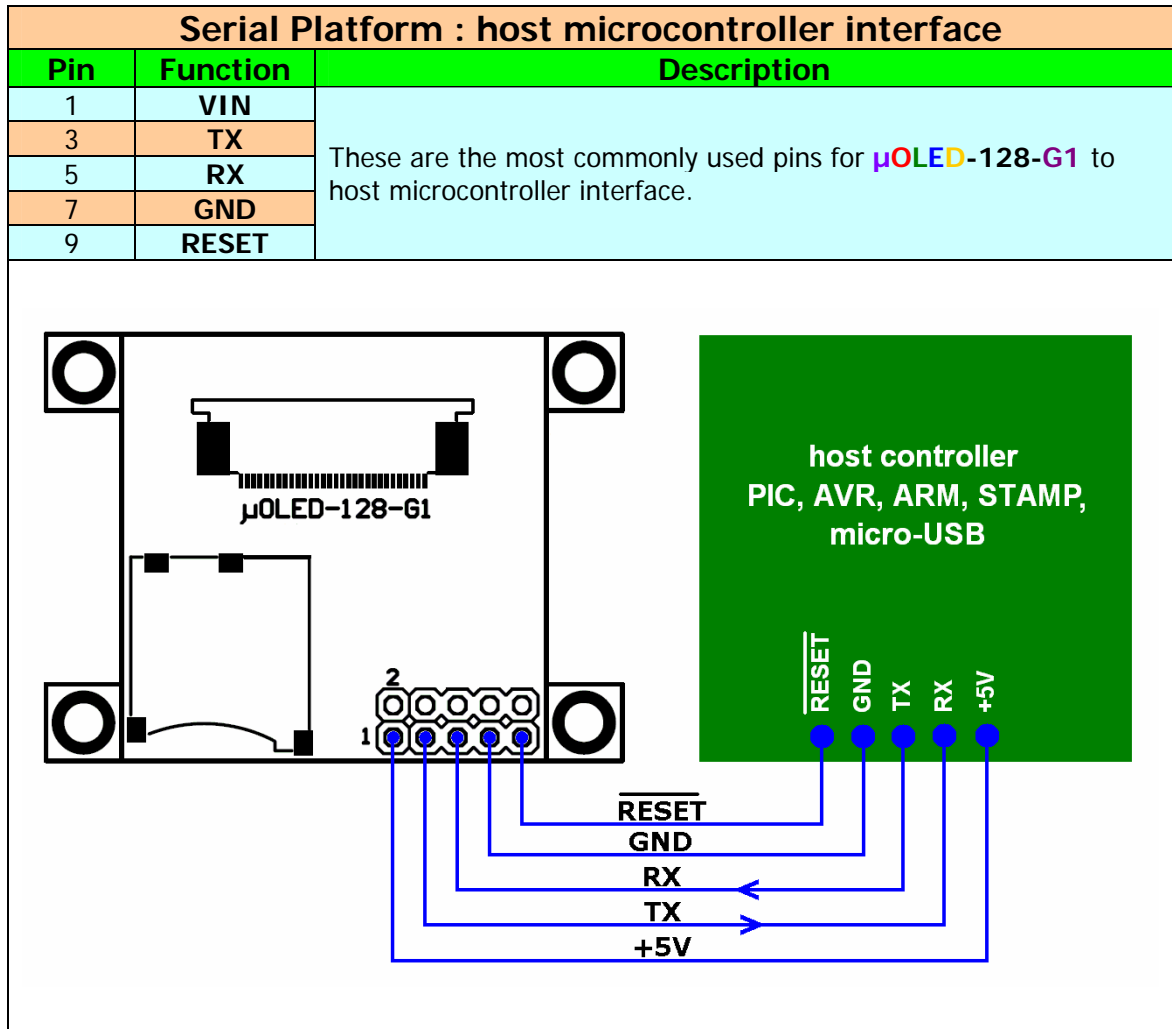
Serial Platform : host microcontroller interface

| Pin | Function | Description |
|---|---|---|
| 1 | VIN | These are the most commonly used pins for µOLED-128-G1 to host microcontroller interface. |
| 3 | TX | |
| 5 | RX | |
| 7 | GND | |
| 9 | RESET | |

µOLED-128-G1

2

1

host controller
PIC, AVR, ARM, STAMP, micro-USB

$\overline{\text{RESET}}$ GND TX RX +5V

$\overline{\text{RESET}}$

GND

RX

TX

+5V